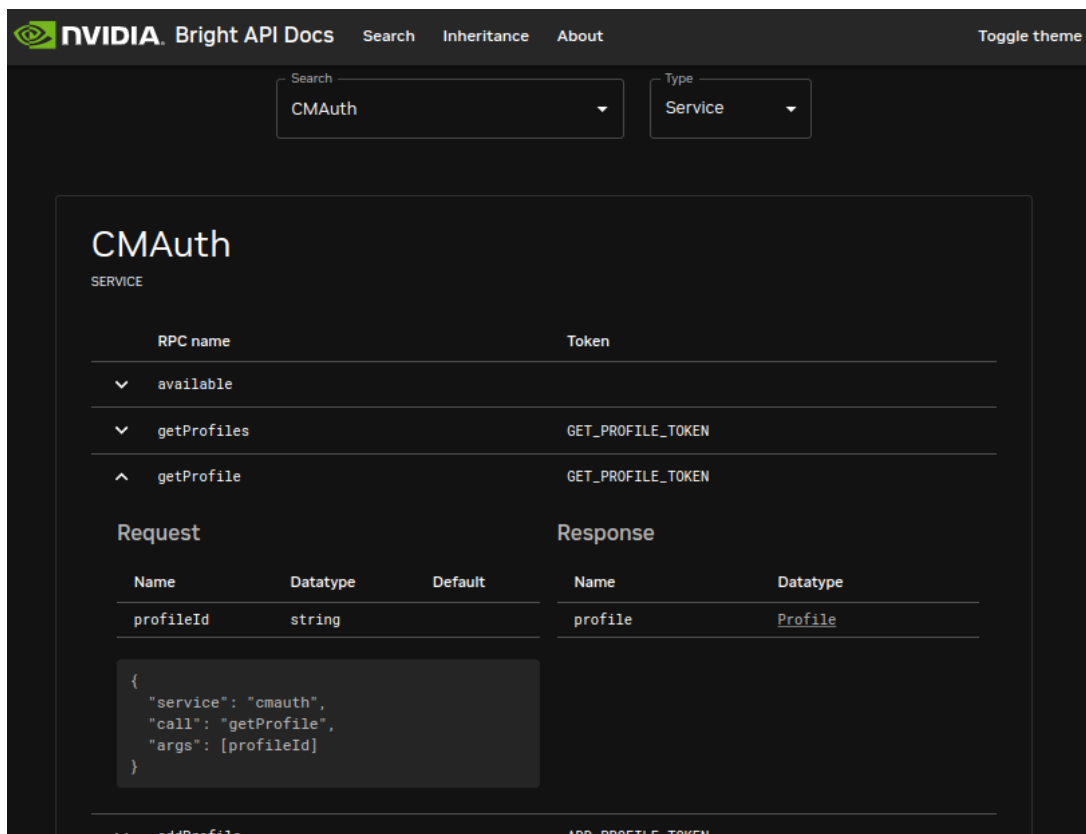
NVIDIA. Bright API Docs Search Inheritance About Toggle theme

Search
CMAuth

Type
Service

CMAuth
SERVICE

| | RPC name | Token |
|---|---|---|
| | available | |
| | getProfiles | GET_PROFILE_TOKEN |
| | getProfile | GET_PROFILE_TOKEN |

Request

| Name | Datatype | Default |
|---|---|---|
| profileId | string | |

{
"service": "cmauth",
"call": "getProfile",
"args": [profileId]
}

Response

| Name | Datatype |
|---|---|
| profile | Profile |

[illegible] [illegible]